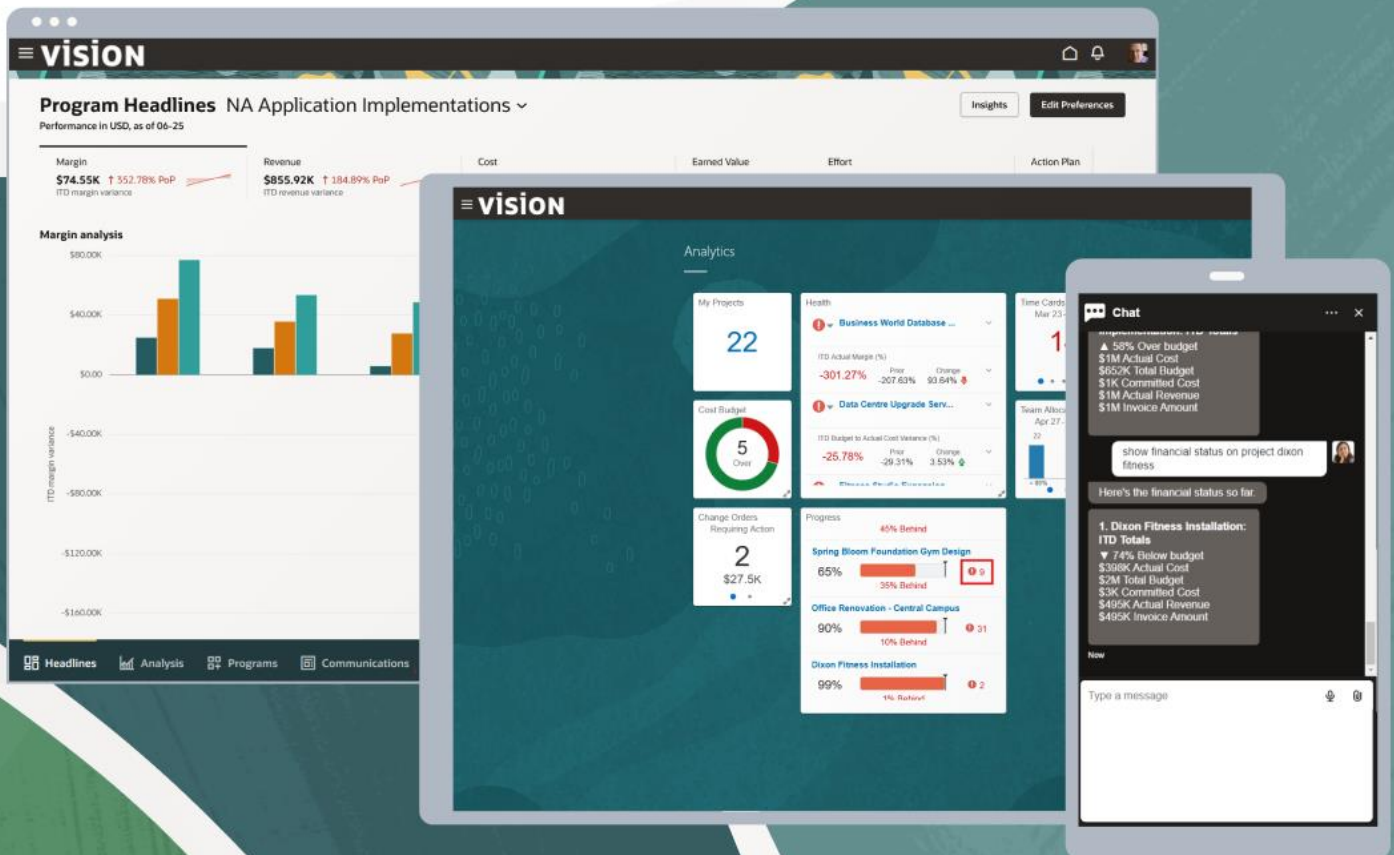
VISION

Program Headlines NA Application Implementations
Performance in USD, as of 06-25

Insights
Edit Preferences

Margin
$74.55K ↑ 352.78% PoP
ITD margin variance

Revenue
$855.92K ↑ 184.89% PoP
ITD revenue variance

Cost

Earned Value

Effort

Action Plan

Margin analysis

$80.00K
$40.00K
$0.00
-$40.00K
-$80.00K
-$120.00K
-$160.00K

ITD margin variance

Headlines
Analysis
Programs
Communications

VISION

Analytics

My Projects
22

Health
Business World Database ...
ITD Actual Margin (%)
-301.27%
Prior -207.63%
Change 93.64%

Data Centre Upgrade Serv...
ITD Budget to Actual Cost Variance (%)
-25.78%
Prior -29.31%
Change 3.53%

Time Cards
Mar 23 -
1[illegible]

Team Alloc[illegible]
Apr 27 -
22

Cost Budget
5
Over

Change Orders Requiring Action
2
$27.5K

Progress
45% Behind
Spring Bloom Foundation Gym Design
65%
35% Behind
9
Office Renovation - Central Campus
90%
10% Behind
31
Dixon Fitness Installation
99%
1% Behind
2

Chat

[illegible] Implementation: ITD Totals
▲ 58% Over budget
$1M Actual Cost
$652K Total Budget
$1K Committed Cost
$1M Actual Revenue
$1M Invoice Amount

show financial status on project dixon fitness

Here's the financial status so far.

1. Dixon Fitness Installation: ITD Totals
▼ 74% Below budget
$398K Actual Cost
$2M Total Budget
$3K Committed Cost
$495K Actual Revenue
$495K Invoice Amount

Now

Type a message